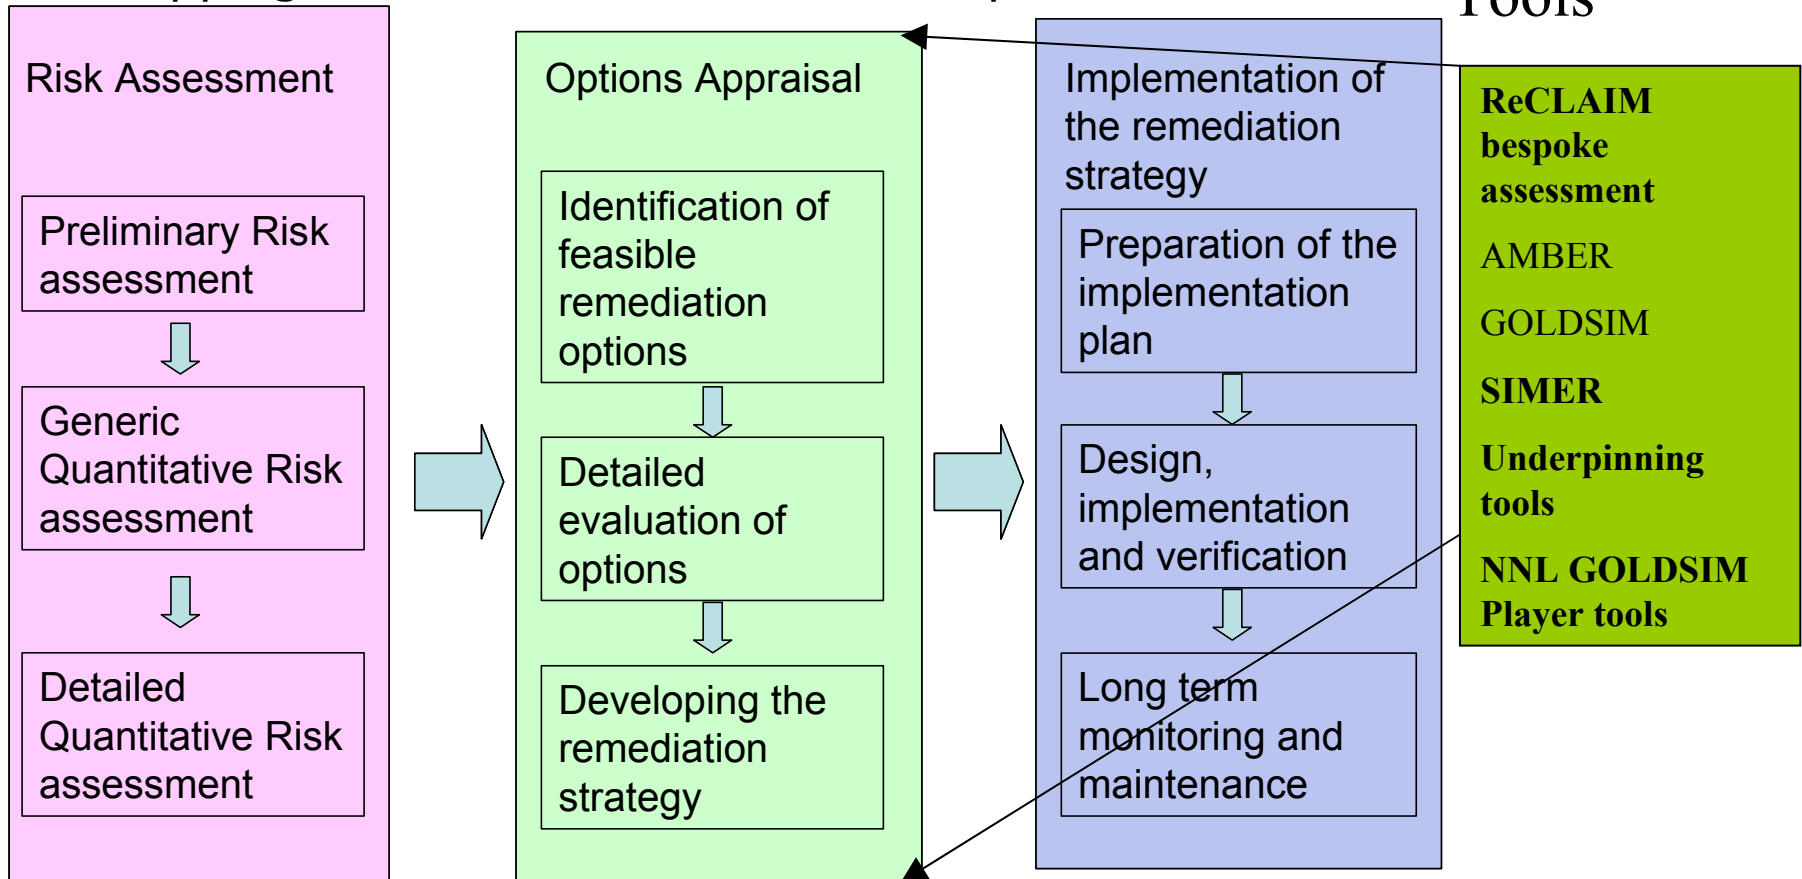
Tools

Risk Assessment

Preliminary Risk assessment

Generic Quantitative Risk assessment

Detailed Quantitative Risk assessment

Options Appraisal

Identification of feasible remediation options

Detailed evaluation of options

Developing the remediation strategy

Implementation of the remediation strategy

Preparation of the implementation plan

Design, implementation and verification

Long term monitoring and maintenance

ReCLAIM bespoke assessment

AMBER

GOLDSIM

SIMER

Underpinning tools

NNL GOLDSIM Player tools